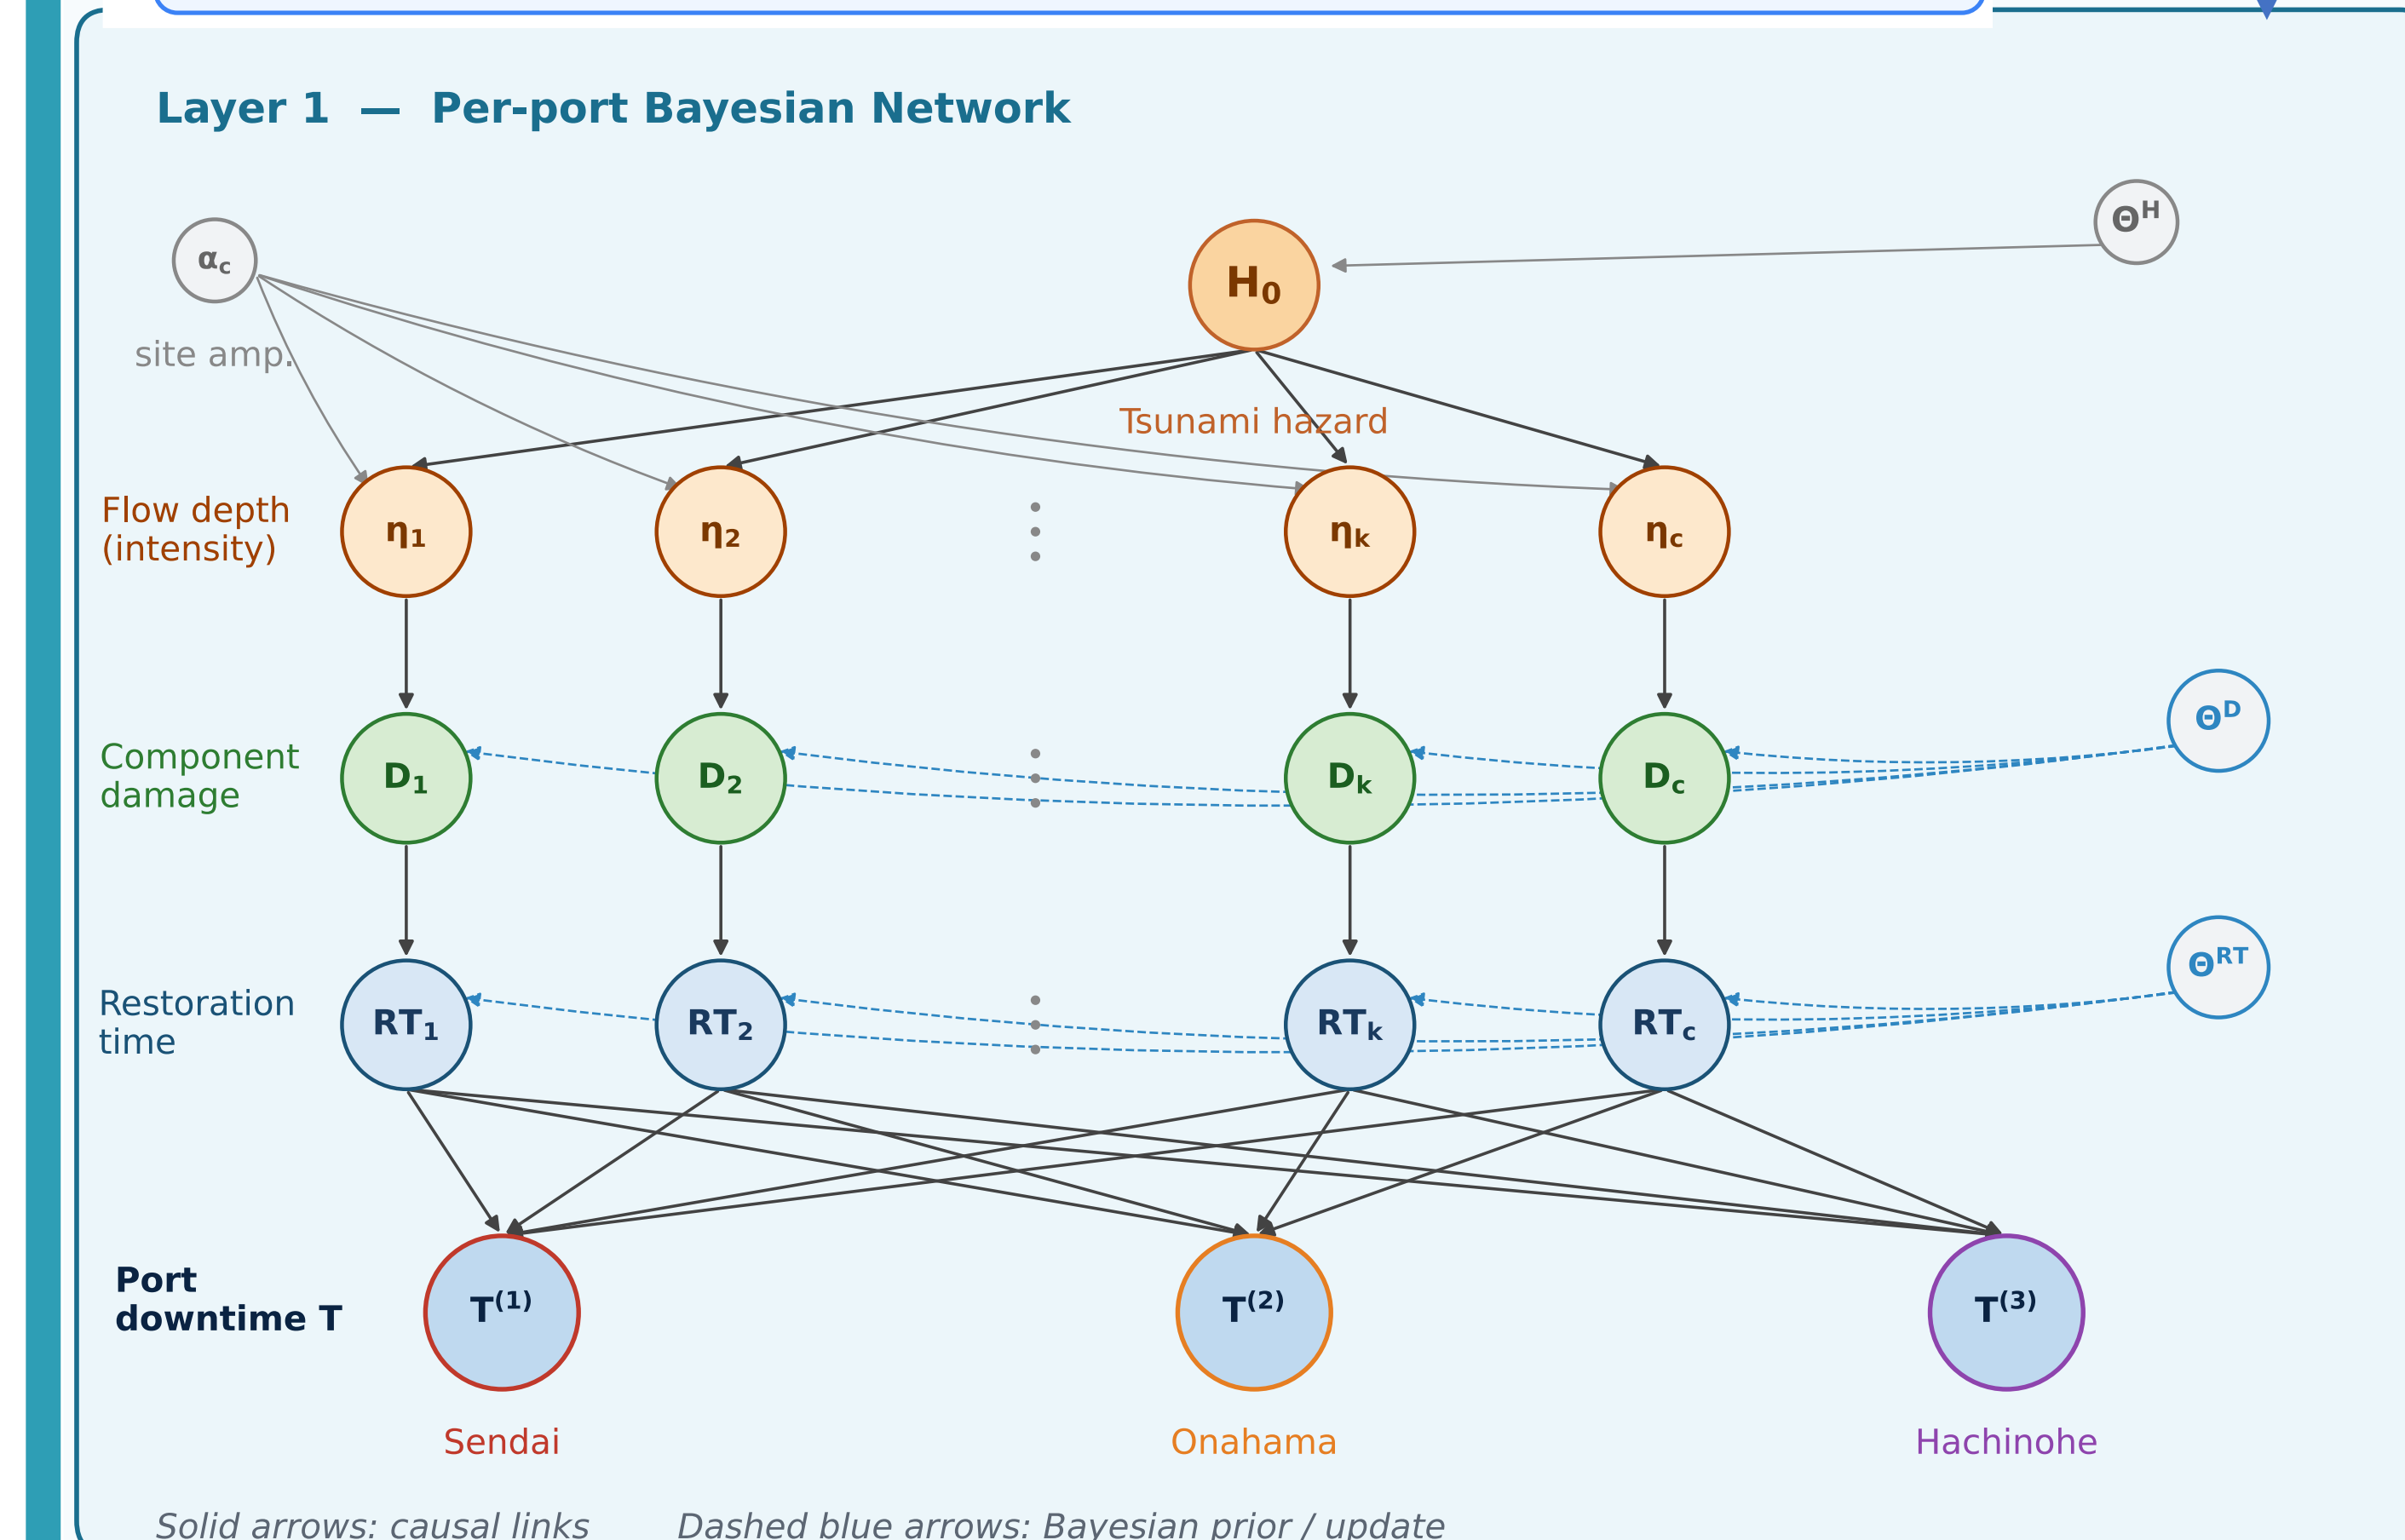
Layer 1 — Per-port Bayesian Network

$\alpha_c$

site amp.

$H_0$

$\Theta^H$

Tsunami hazard

Flow depth (intensity)

$\eta_1$

$\eta_2$

$\eta_k$

$\eta_c$

Component damage

$D_1$

$D_2$

$D_k$

$D_c$

$\Theta^D$

Restoration time

$RT_1$

$RT_2$

$RT_k$

$RT_c$

$\Theta^{RT}$

Port downtime T

$T^{(1)}$

$T^{(2)}$

$T^{(3)}$

Sendai

Onahama

Hachinohe

Solid arrows: causal links Dashed blue arrows: Bayesian prior / update